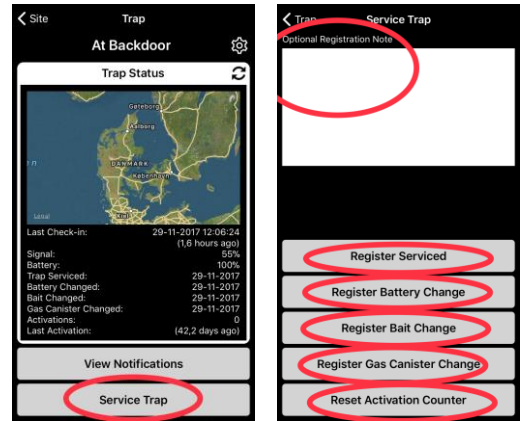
< Site
Trap
At Backdoor
Trap Status
Göteborg
Aalborg
DANMARK
København
Kiel
Legal

| | |
|---|---|
| Last Check-in: | 29-11-2017 12:06:24 |
| | (1,6 hours ago) |
| Signal: | 55% |
| Battery: | 100% |
| Trap Serviced: | 29-11-2017 |
| Battery Changed: | 29-11-2017 |
| Bait Changed: | 29-11-2017 |
| Gas Canister Changed: | 29-11-2017 |
| Activations: | 0 |
| Last Activation: | (42,2 days ago) |

View Notifications
Service Trap

< Trap
Service Trap
Optional Registration Note
Register Serviced
Register Battery Change
Register Bait Change
Register Gas Canister Change
Reset Activation Counter